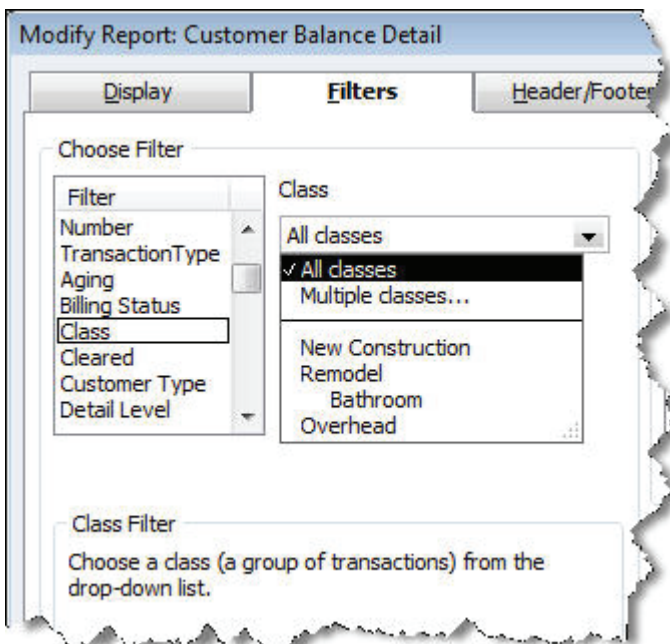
Modify Report: Customer Balance Detail

Display
Filters
Header/Footer

Choose Filter

Filter
Number
TransactionType
Aging
Billing Status
Class
Cleared
Customer Type
Detail Level

Class
All classes
✓ All classes
Multiple classes...
New Construction
Remodel
Bathroom
Overhead

Class Filter
Choose a class (a group of transactions) from the drop-down list.